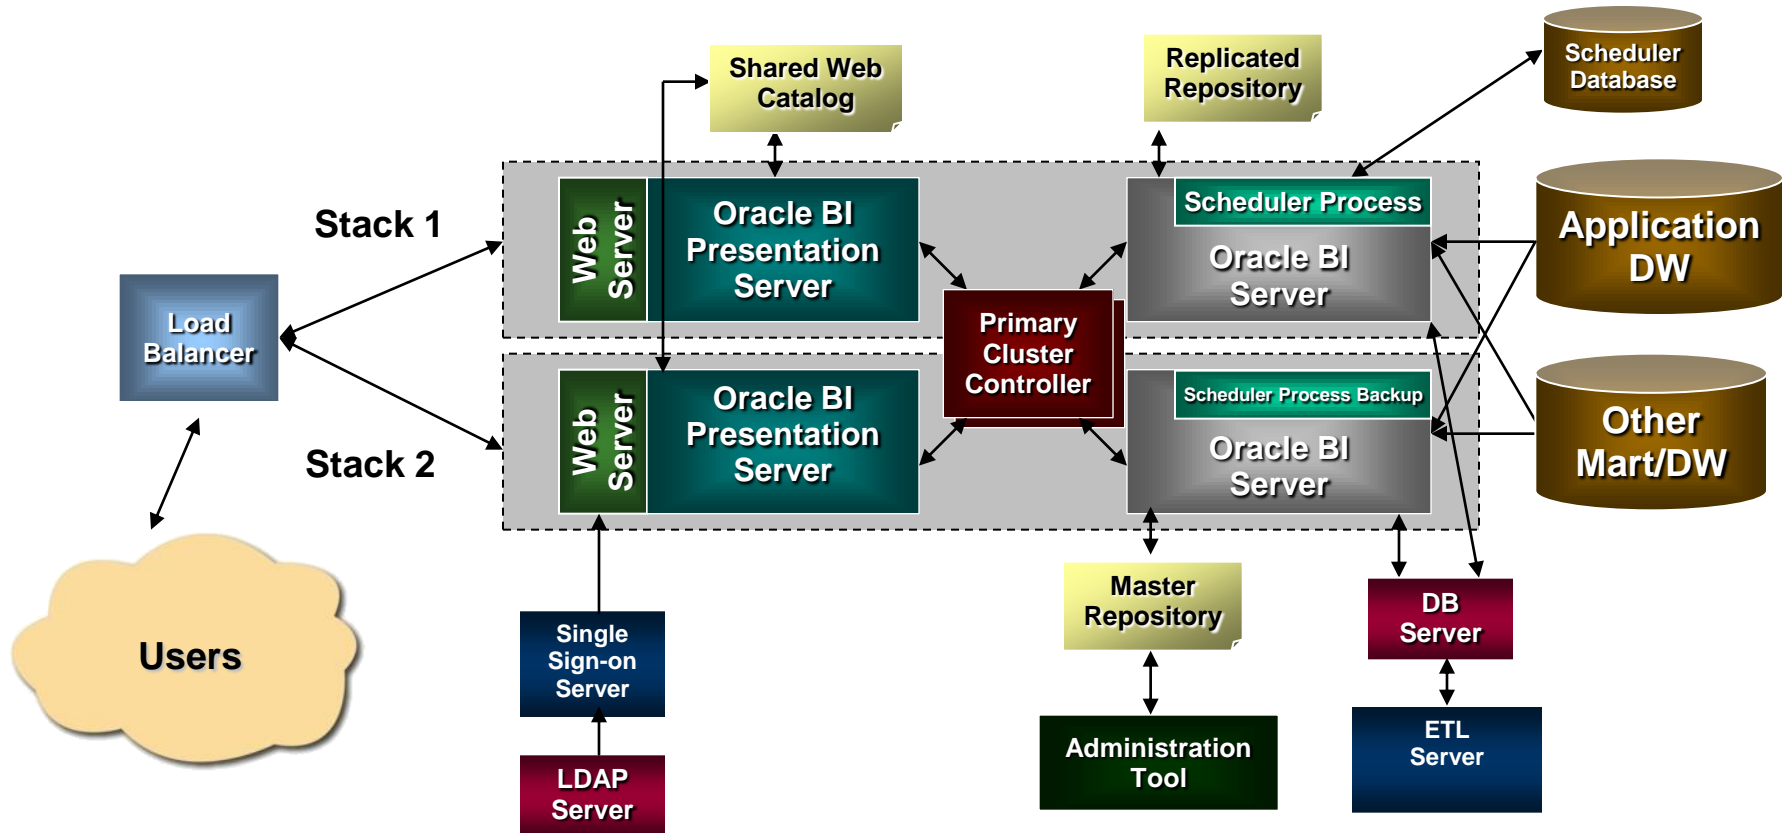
Shared Web Catalog

Replicated Repository

Scheduler Database

Stack 1

Web Server

Oracle BI Presentation Server

Scheduler Process

Oracle BI Server

Application DW

Load Balancer

Primary Cluster Controller

Web Server

Oracle BI Presentation Server

Scheduler Process Backup

Oracle BI Server

Other Mart/DW

Stack 2

Users

Single Sign-on Server

LDAP Server

Master Repository

Administration Tool

DB Server

ETL Server